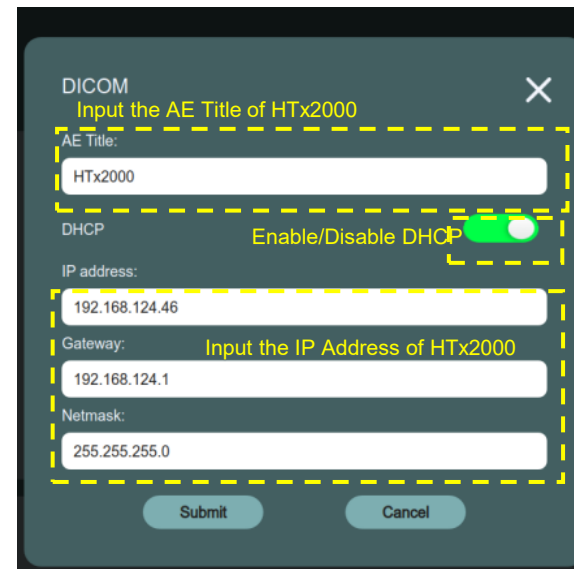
DICOM

Input the AE Title of HTx2000

AE Title:

HTx2000

DHCP

Enable/Disable DHCP

IP address:

192.168.124.46

Gateway:

Input the IP Address of HTx2000

192.168.124.1

Netmask:

255.255.255.0

Submit

Cancel